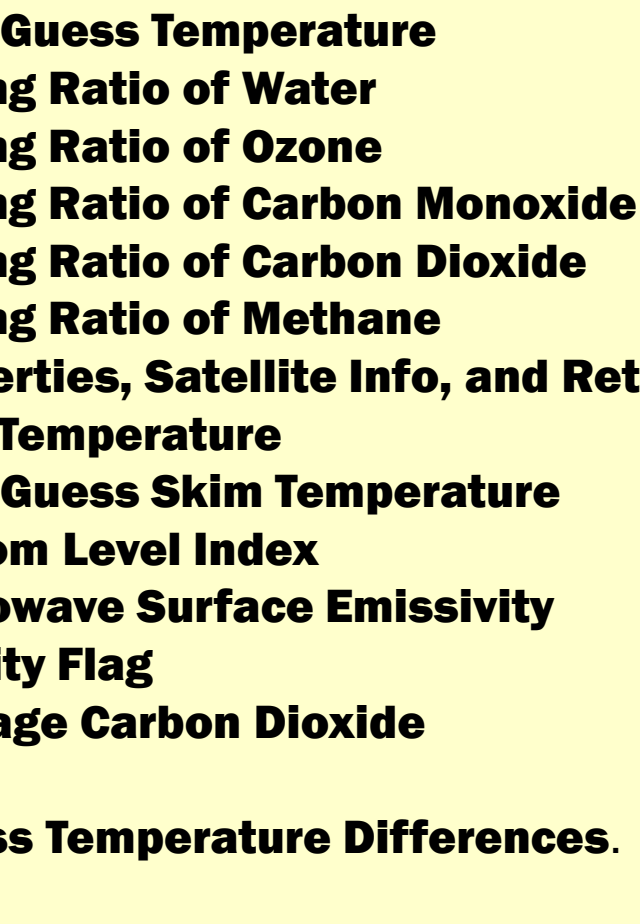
Guess Temperature
ng Ratio of Water
ng Ratio of Ozone
ng Ratio of Carbon Monoxide
ng Ratio of Carbon Dioxide
ng Ratio of Methane
erties, Satellite Info, and Ret
Temperature
Guess Skim Temperature
om Level Index
owave Surface Emissivity
ity Flag
age Carbon Dioxide

ss Temperature Differences.